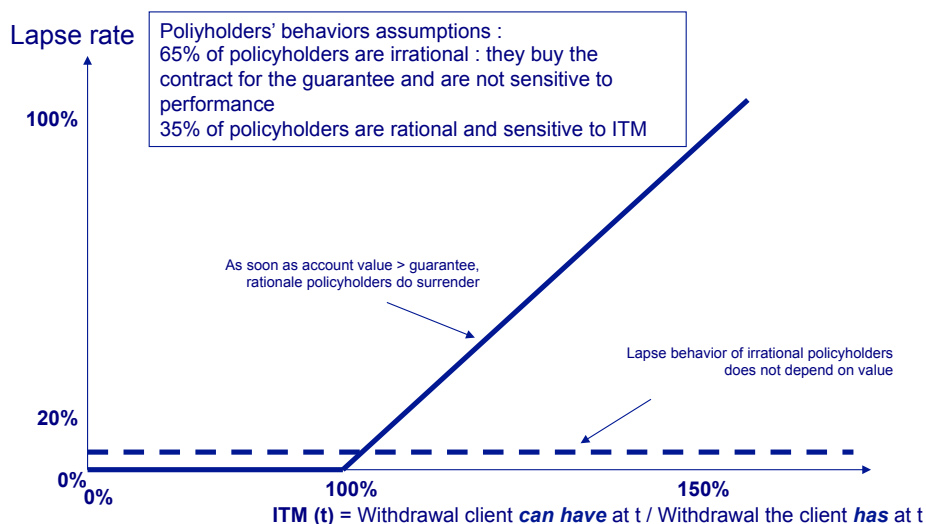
Lapse rate

Poliyholders' behaviors assumptions :
65% of policyholders are irrational : they buy the contract for the guarantee and are not sensitive to performance
35% of policyholders are rational and sensitive to ITM

100%

As soon as account value > guarantee, rationale policyholders do surrender

Lapse behavior of irrational policyholders does not depend on value

20%

0%

0%

100%

150%

**ITM (t)** = Withdrawal client ***can have*** at t / Withdrawal the client ***has*** at t